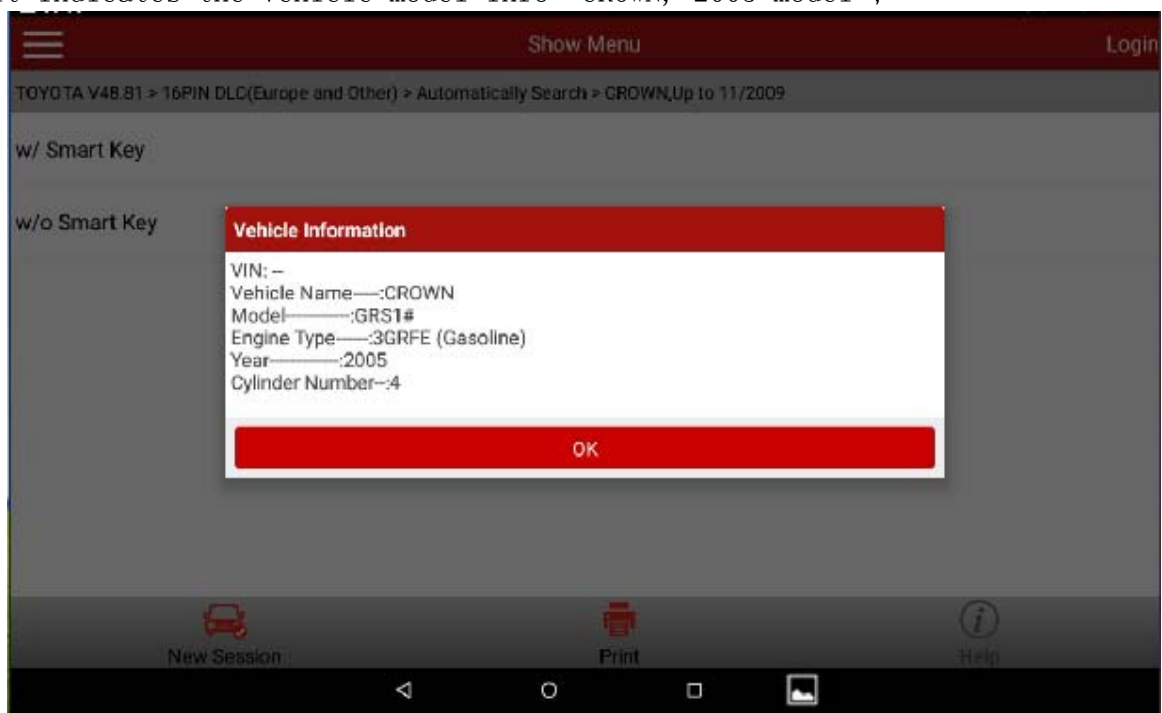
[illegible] indicates the vehicle model info "CROWN, 2005 model",

Show Menu
Login
TOYOTA V48.81 > 16PIN DLC(Europe and Other) > Automatically Search > CROWN,Up to 11/2009
w/ Smart Key
w/o Smart Key

Vehicle Information
VIN: --
Vehicle Name----:CROWN
Model----------:GRS1#
Engine Type-----:3GRFE (Gasoline)
Year-----------:2005
Cylinder Number--:4
OK

New Session
Print
Help